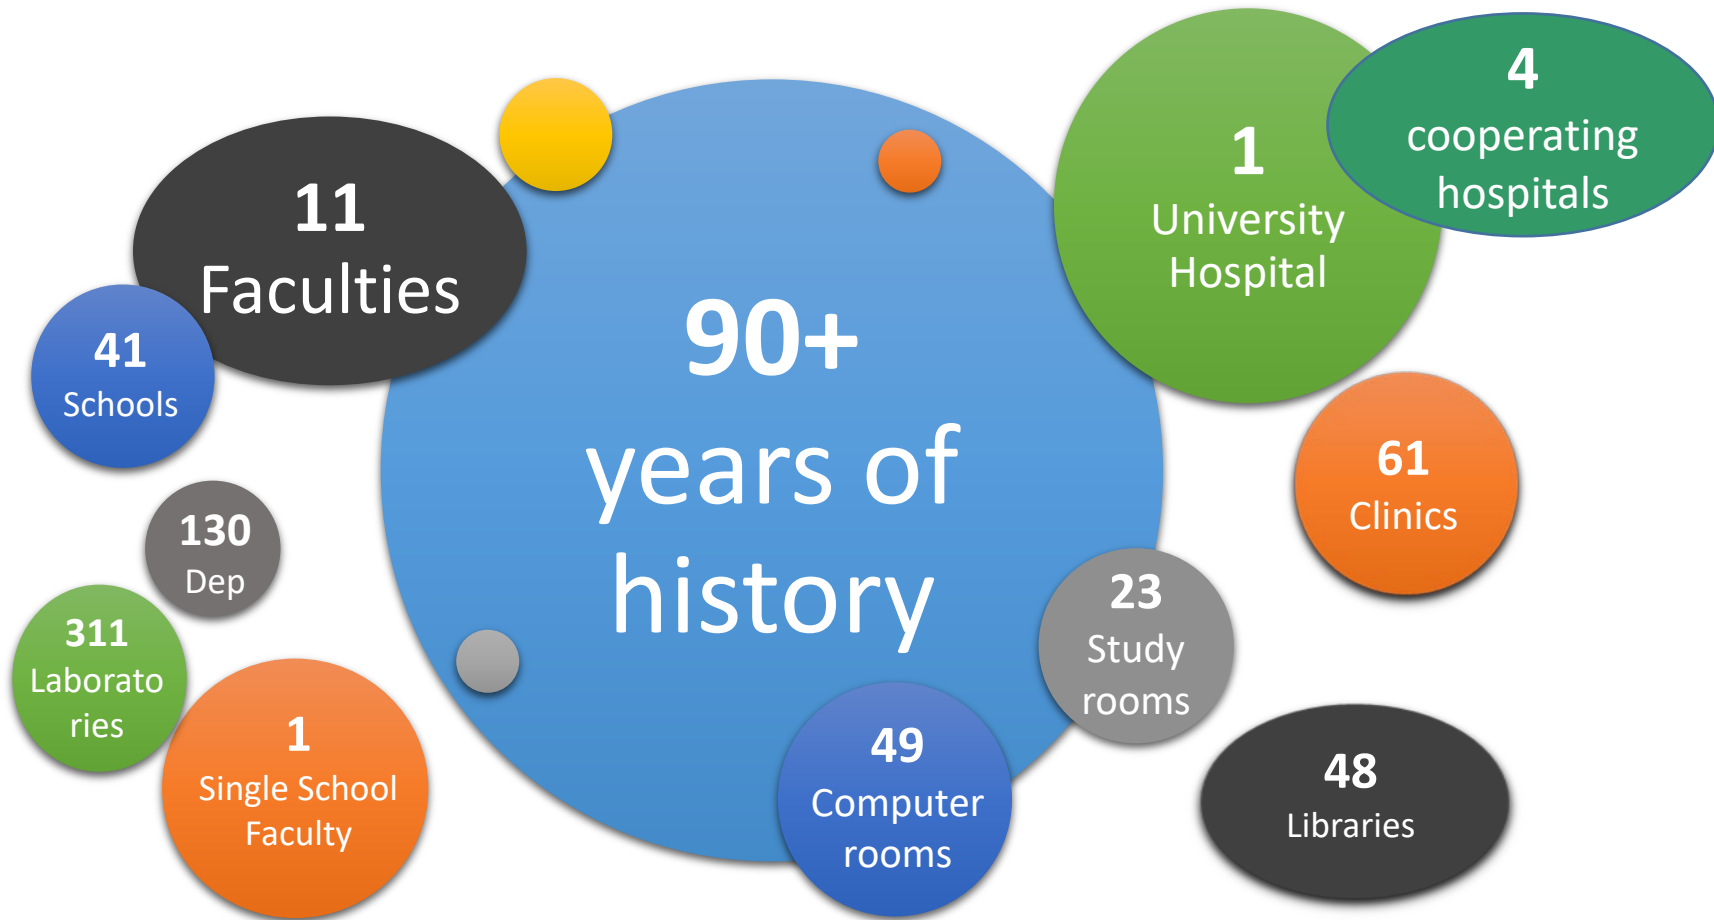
90+
years of
history

11
Faculties

41
Schools

130
Dep

311
Laboratories

1
Single School Faculty

49
Computer rooms

23
Study rooms

48
Libraries

61
Clinics

1
University Hospital

4
cooperating hospitals